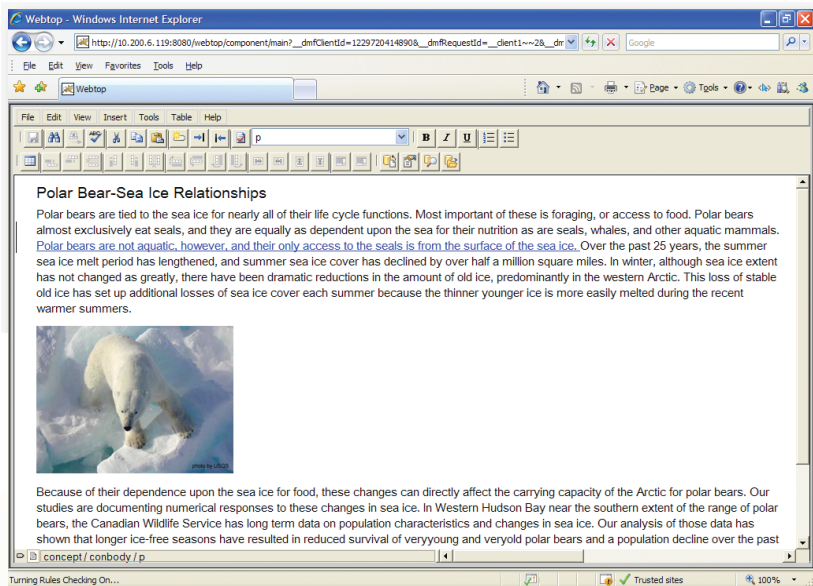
Webtop - Windows Internet Explorer

http://10.200.6.119:8080/webtop/component/main?__dmfClientId=1229720414890&__dmfRequestId=__client1~~2&__dm

Google

File Edit View Favorites Tools Help

Webtop

Page Tools

File Edit View Insert Tools Table Help

p

B I U

Polar Bear-Sea Ice Relationships

Polar bears are tied to the sea ice for nearly all of their life cycle functions. Most important of these is foraging, or access to food. Polar bears almost exclusively eat seals, and they are equally as dependent upon the sea for their nutrition as are seals, whales, and other aquatic mammals. Polar bears are not aquatic, however, and their only access to the seals is from the surface of the sea ice. Over the past 25 years, the summer sea ice melt period has lengthened, and summer sea ice cover has declined by over half a million square miles. In winter, although sea ice extent has not changed as greatly, there have been dramatic reductions in the amount of old ice, predominantly in the western Arctic. This loss of stable old ice has set up additional losses of sea ice cover each summer because the thinner younger ice is more easily melted during the recent warmer summers.

photo by USGS

Because of their dependence upon the sea ice for food, these changes can directly affect the carrying capacity of the Arctic for polar bears. Our studies are documenting numerical responses to these changes in sea ice. In Western Hudson Bay near the southern extent of the range of polar bears, the Canadian Wildlife Service has long term data on population characteristics and changes in sea ice. Our analysis of those data has shown that longer ice-free seasons have resulted in reduced survival of veryyoung and veryold polar bears and a population decline over the past

concept / conbody / p

Turning Rules Checking On...

Trusted sites

100%